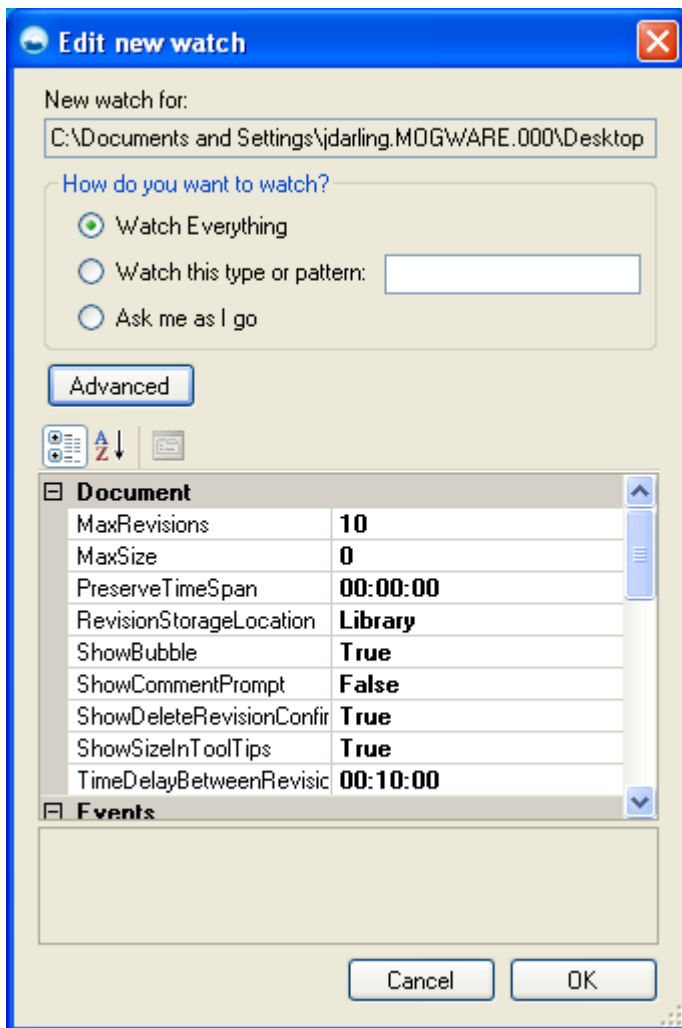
Edit new watch

New watch for:

C:\Documents and Settings\jdarling.MOGWARE.000\Desktop

How do you want to watch?

Watch Everything

Watch this type or pattern:

Ask me as I go

Advanced

| ⊟ Document | |
|---|---|
| MaxRevisions | 10 |
| MaxSize | 0 |
| PreserveTimeSpan | 00:00:00 |
| RevisionStorageLocation | Library |
| ShowBubble | True |
| ShowCommentPrompt | False |
| ShowDeleteRevisionConfir | True |
| ShowSizeInToolTips | True |
| TimeDelayBetweenRevisic | 00:10:00 |

⊟ Events

Cancel

OK